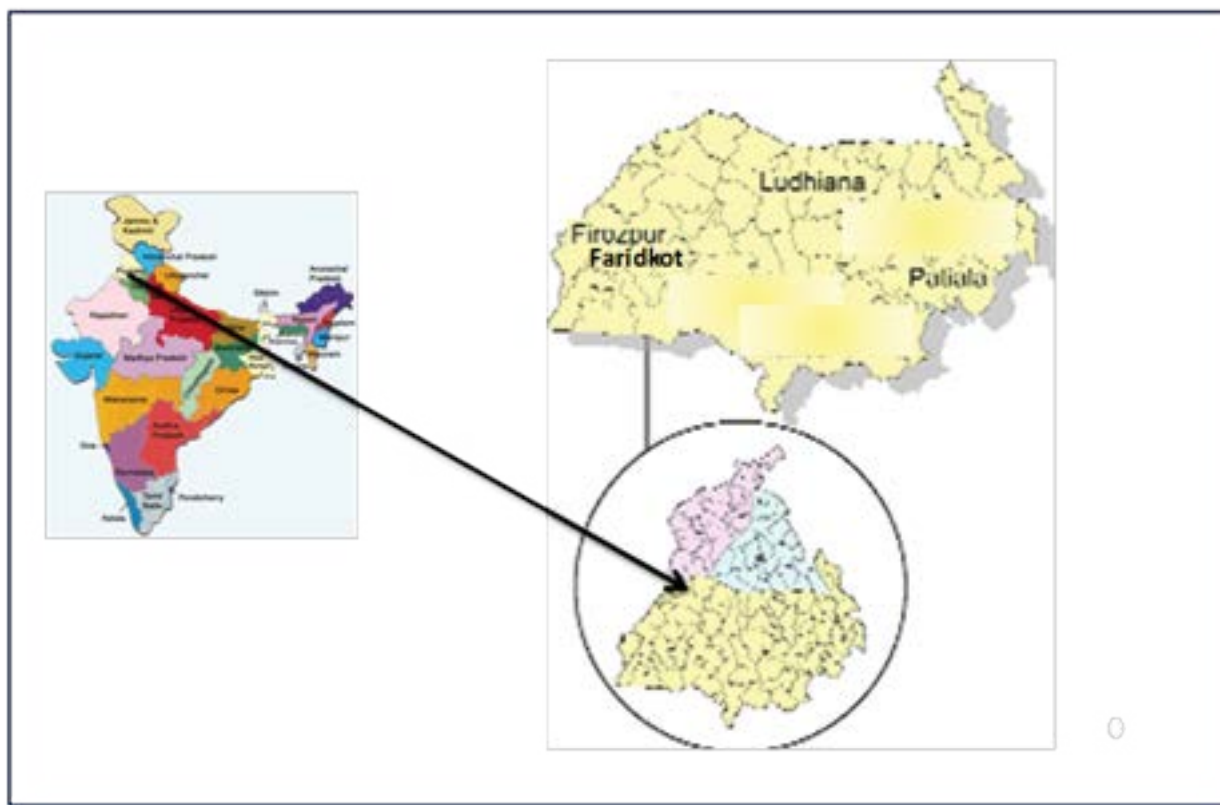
Jammu & Kashmir
Himachal Pradesh
Uttaranchal
Arunachal Pradesh
Sikkim
Rajasthan
Gujarat
Madhya Pradesh
Maharashtra
Andhra Pradesh
Orissa
Goa
Karnataka
Tamil Nadu
Pondicherry
Kerala

Ludhiana
Firozpur
Faridkot
Patiala